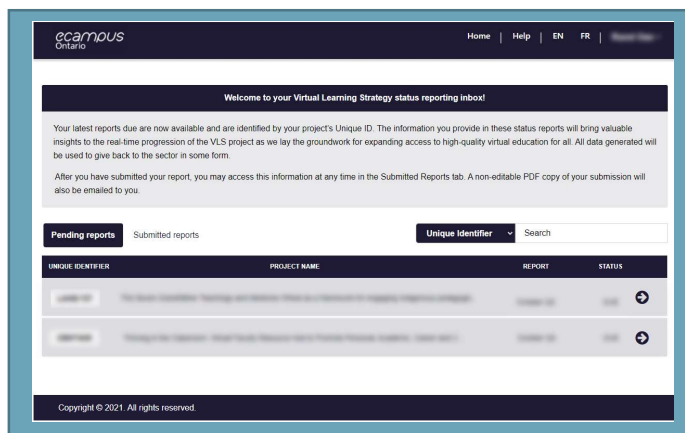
ecampus Ontario

Home | Help | EN FR | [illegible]

Welcome to your Virtual Learning Strategy status reporting inbox!

Your latest reports due are now available and are identified by your project's Unique ID. The information you provide in these status reports will bring valuable insights to the real-time progression of the VLS project as we lay the groundwork for expanding access to high-quality virtual education for all. All data generated will be used to give back to the sector in some form.

After you have submitted your report, you may access this information at any time in the Submitted Reports tab. A non-editable PDF copy of your submission will also be emailed to you.

Pending reports Submitted reports

Unique Identifier Search

| UNIQUE IDENTIFIER | PROJECT NAME | REPORT | STATUS |
|---|---|---|---|
| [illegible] | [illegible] | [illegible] | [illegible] |
| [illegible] | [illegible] | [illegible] | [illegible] |

Copyright © 2021. All rights reserved.